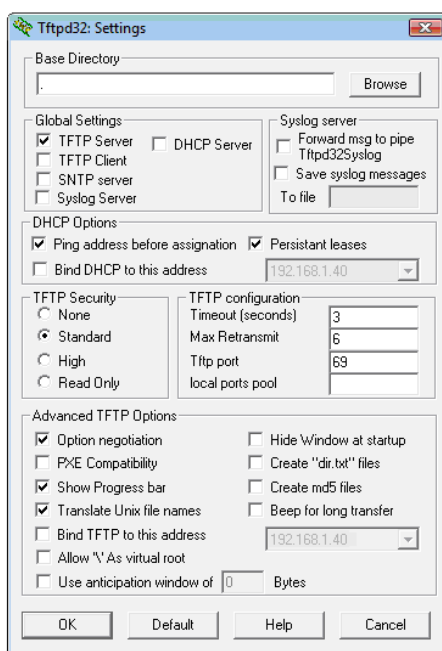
Tftpd32: Settings

Base Directory
.
Browse

Global Settings
TFTP Server
DHCP Server
TFTP Client
SNTP server
Syslog Server

Syslog server
Forward msg to pipe Tftpd32Syslog
Save syslog messages
To file

DHCP Options
Ping address before assignation
Persistant leases
Bind DHCP to this address
192.168.1.40

TFTP Security
None
Standard
High
Read Only

TFTP configuration
Timeout (seconds) 3
Max Retransmit 6
Tftp port 69
local ports pool

Advanced TFTP Options
Option negotiation
Hide Window at startup
PXE Compatibility
Create "dir.txt" files
Show Progress bar
Create md5 files
Translate Unix file names
Beep for long transfer
Bind TFTP to this address
192.168.1.40
Allow '\' As virtual root
Use anticipation window of 0 Bytes

OK
Default
Help
Cancel